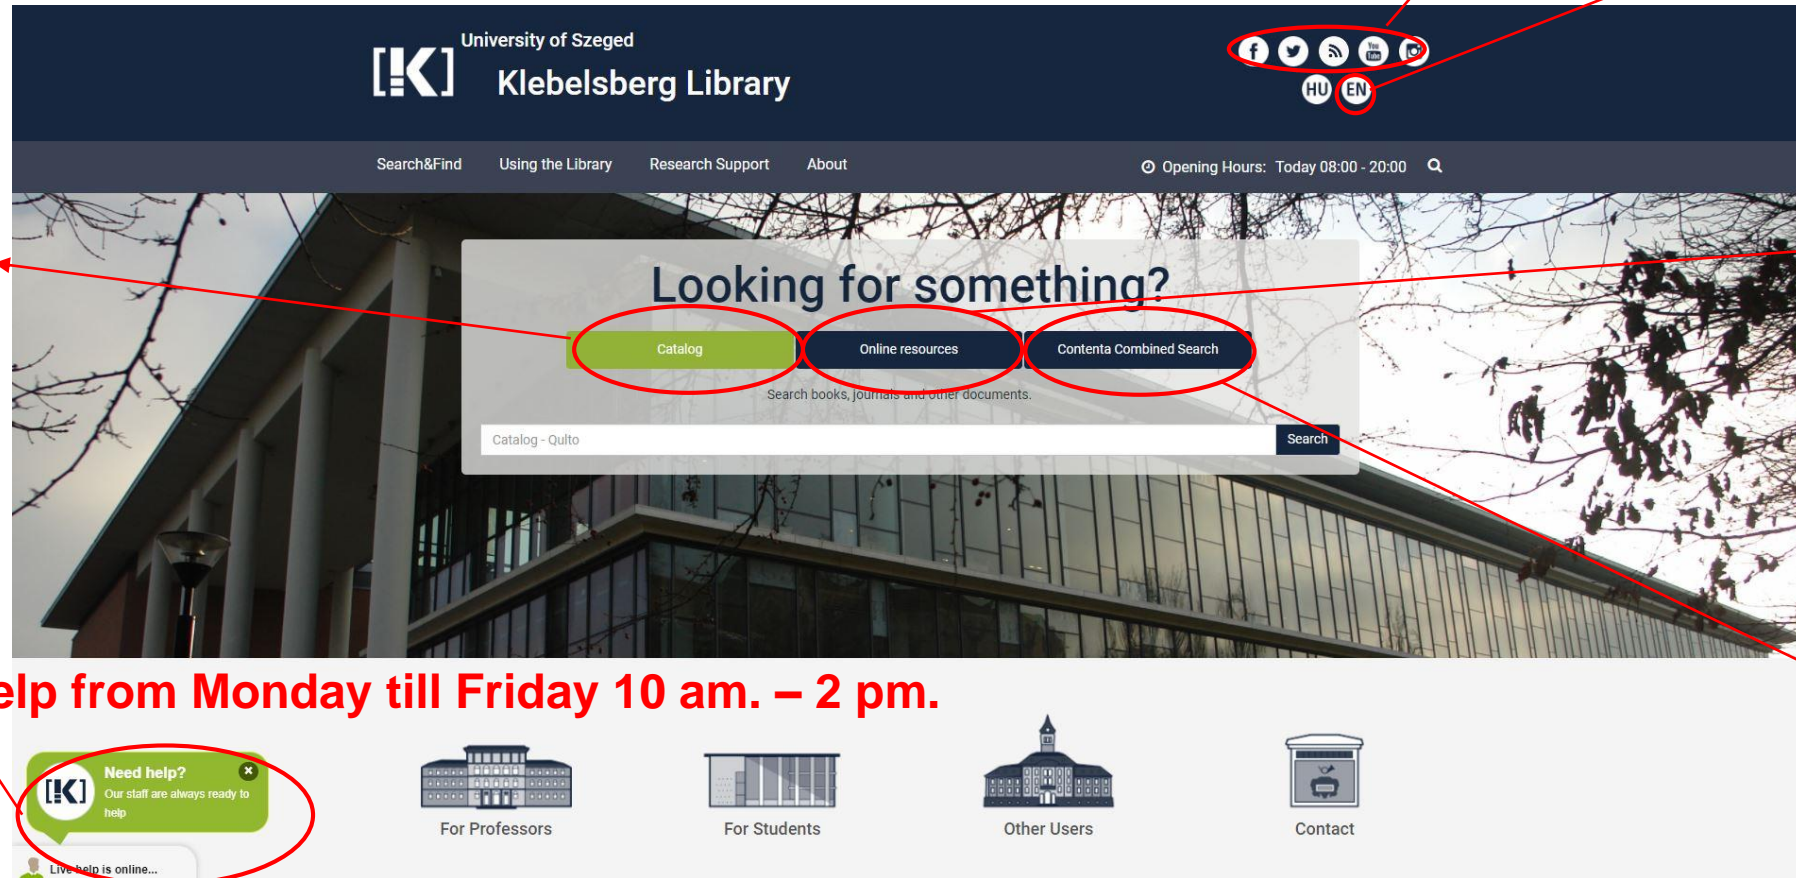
University of Szeged

[!K]

Klebelsberg Library

HU EN

Search&Find Using the Library Research Support About

Opening Hours: Today 08:00 - 20:00

Looking for something?

Catalog

Online resources

Contenta Combined Search

Search books, journals and other documents.

Catalog - Qulto

Search

elp from Monday till Friday 10 am. – 2 pm.

[!K]

Need help?

Our staff are always ready to help

Live help is online...

For Professors

For Students

Other Users

Contact